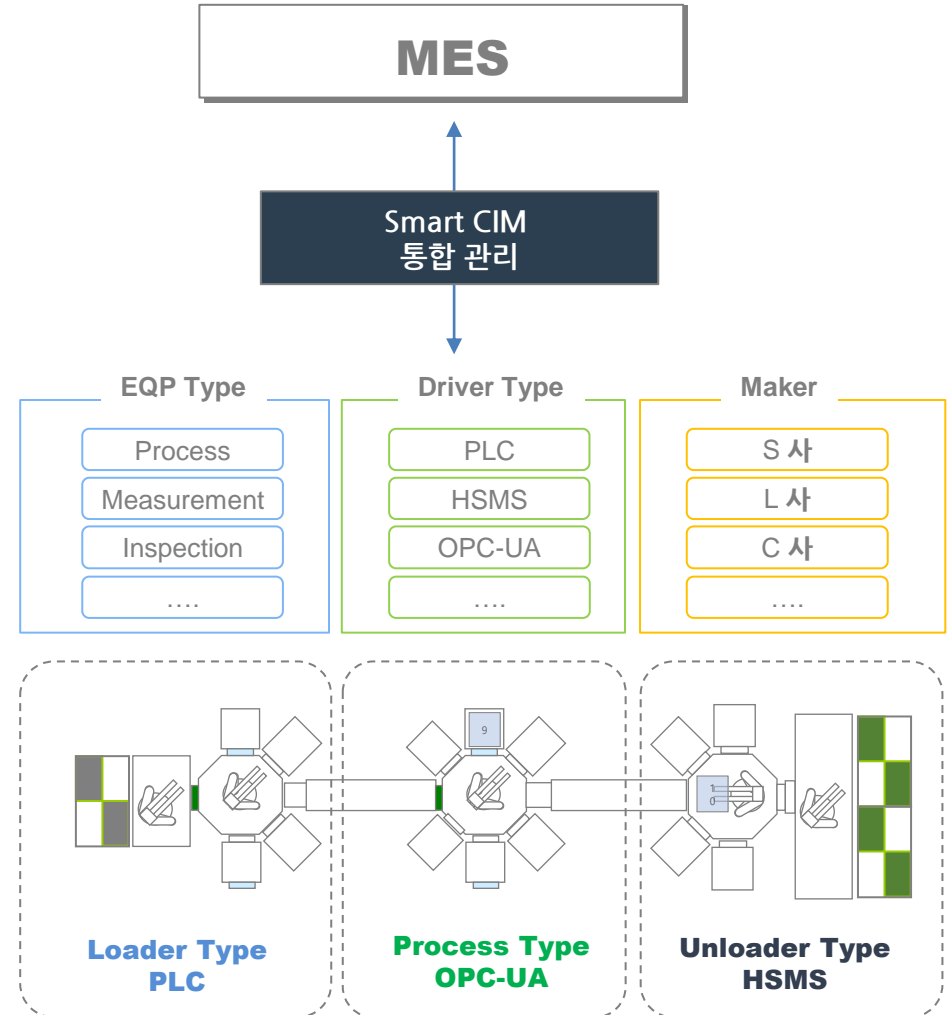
MES

Smart CIM
통합 관리

EQP Type

Process

Measurement

Inspection

….

Driver Type

PLC

HSMS

OPC-UA

….

Maker

S 사

L 사

C 사

….

9

1
0

Loader Type
PLC

Process Type
OPC-UA

Unloader Type
HSMS